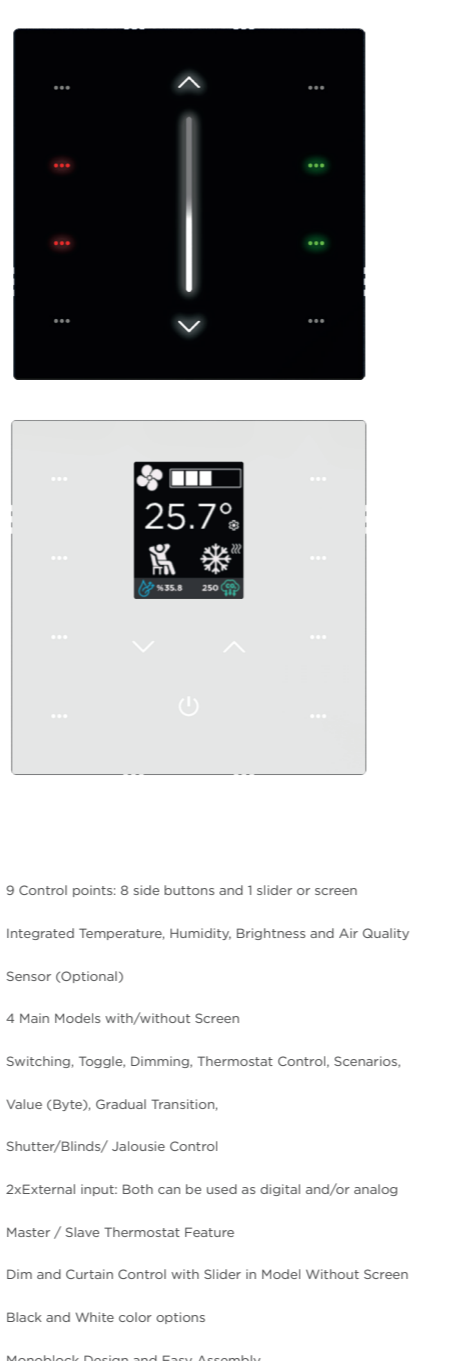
25.7°

%35.8 250

9 Control points: 8 side buttons and 1 slider or screen

Integrated Temperature, Humidity, Brightness and Air Quality

Sensor (Optional)

4 Main Models with/without Screen

Switching, Toggle, Dimming, Thermostat Control, Scenarios,

Value (Byte), Gradual Transition,

Shutter/Blinds/ Jalousie Control

2xExternal input: Both can be used as digital and/or analog

Master / Slave Thermostat Feature

Dim and Curtain Control with Slider in Model Without Screen

Black and White color options

Monoblock Design and Easy Assembly